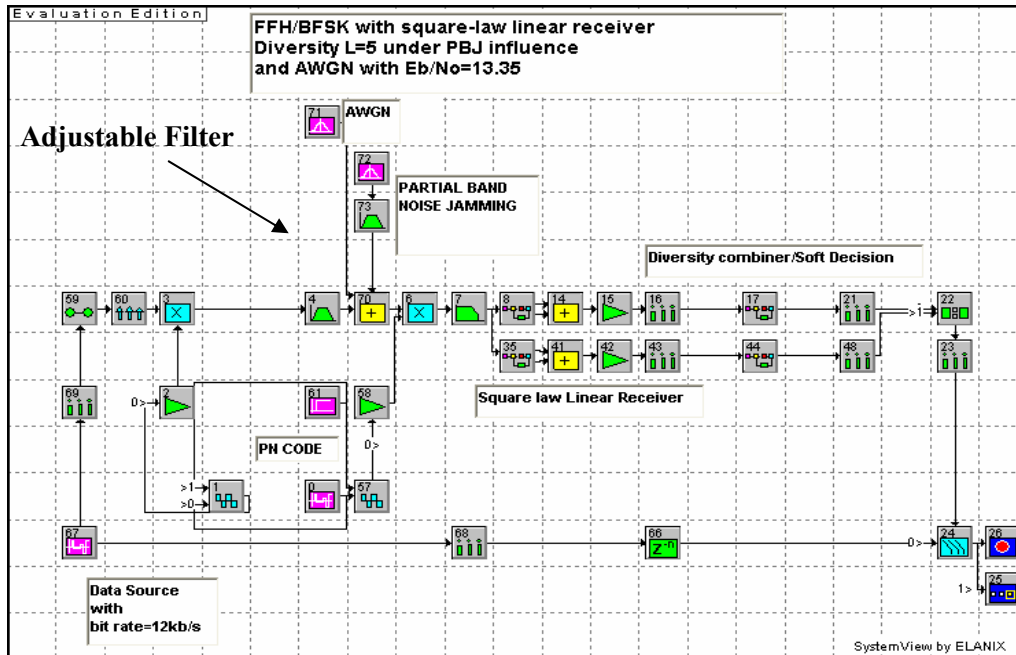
Evaluation Edition

FFH/BFSK with square-law linear receiver
Diversity L=5 under PBJ influence
and AWGN with Eb/No=13.35

Adjustable Filter

71 AWGN

72

73

PARTIAL BAND
NOISE JAMMING

Diversity combiner/Soft Decision

59 60 3 4 70 6 7 8 14 15 16 17 21 22

35 41 42 43 44 48 23

69

0>

61 58

Square law Linear Receiver

PN CODE

0>

>1
>0

1

0 57

67 68 66 24 26

0>

1>

25

Data Source
with
bit rate=12kb/s

SystemView by ELANIX